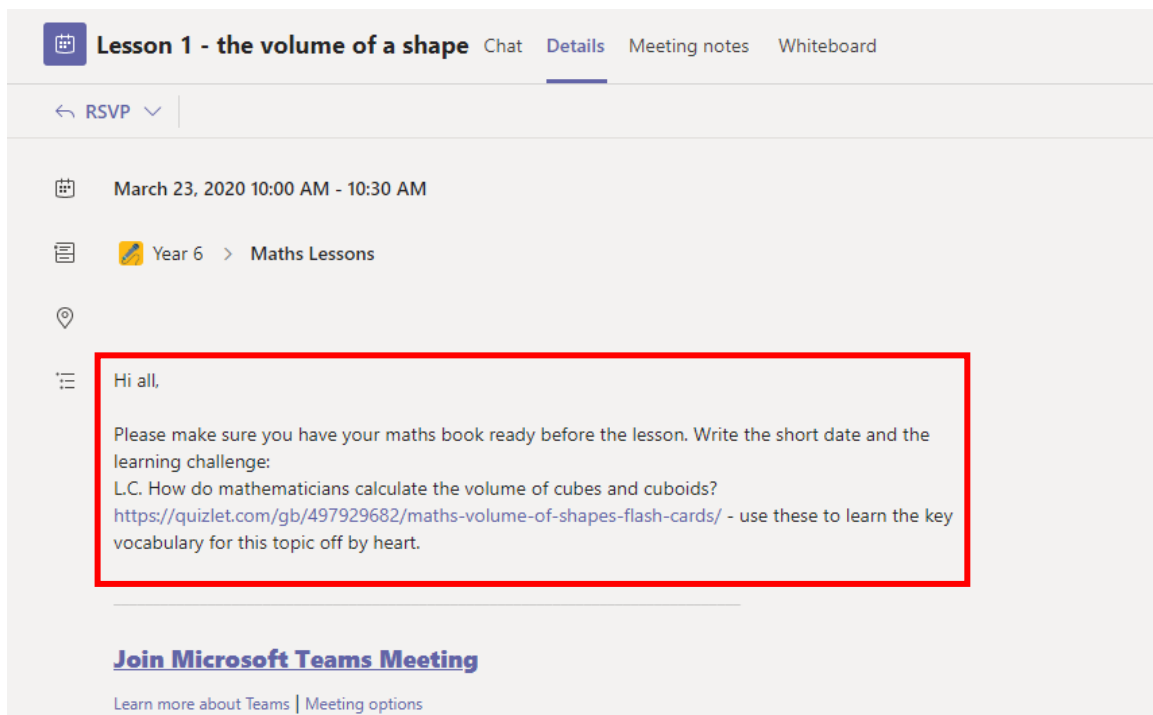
Lesson 1 - the volume of a shape Chat Details Meeting notes Whiteboard

RSVP

March 23, 2020 10:00 AM - 10:30 AM

Year 6 > Maths Lessons

Hi all,

Please make sure you have your maths book ready before the lesson. Write the short date and the learning challenge:
L.C. How do mathematicians calculate the volume of cubes and cuboids?
https://quizlet.com/gb/497929682/maths-volume-of-shapes-flash-cards/ - use these to learn the key vocabulary for this topic off by heart.

Join Microsoft Teams Meeting

Learn more about Teams | Meeting options